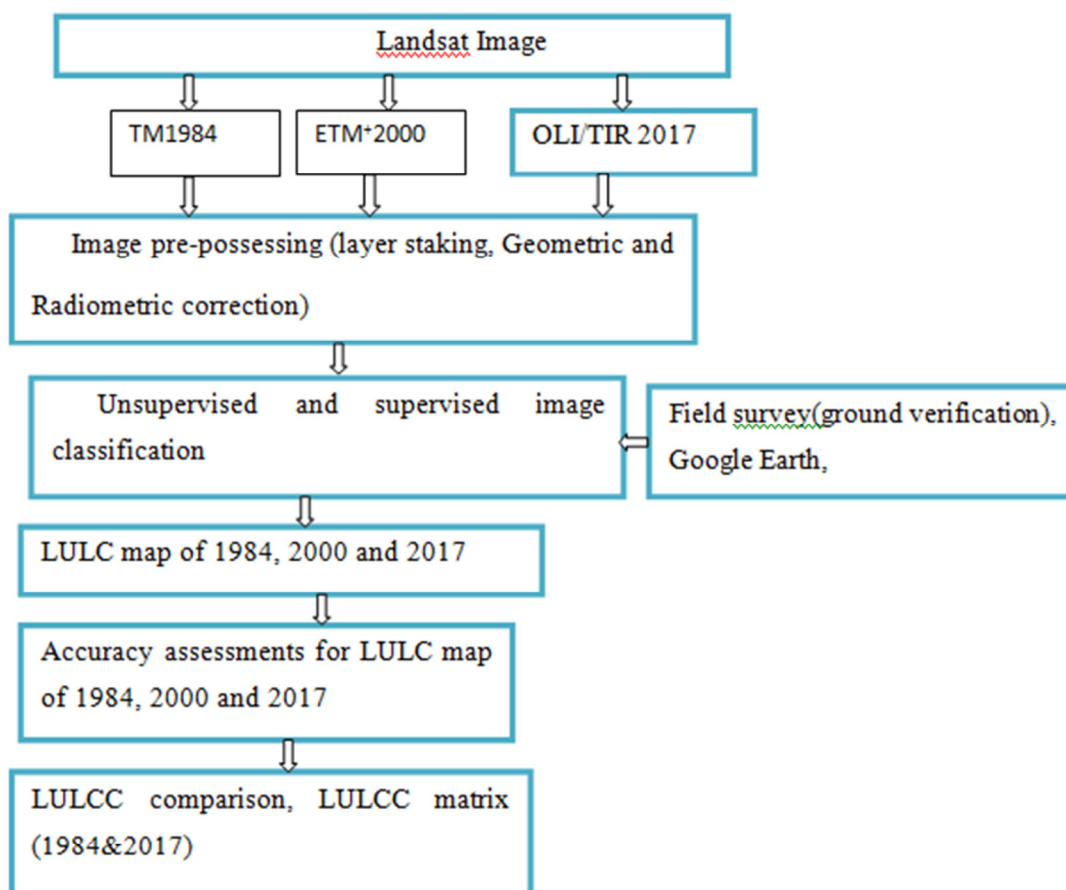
Landsat Image

TM1984

ETM$^{+}$2000

OLI/TIR 2017

Image pre-possessing (layer staking, Geometric and Radiometric correction)

Unsupervised and supervised image classification

Field survey(ground verification), Google Earth,

LULC map of 1984, 2000 and 2017

Accuracy assessments for LULC map of 1984, 2000 and 2017

LULCC comparison, LULCC matrix (1984&2017)